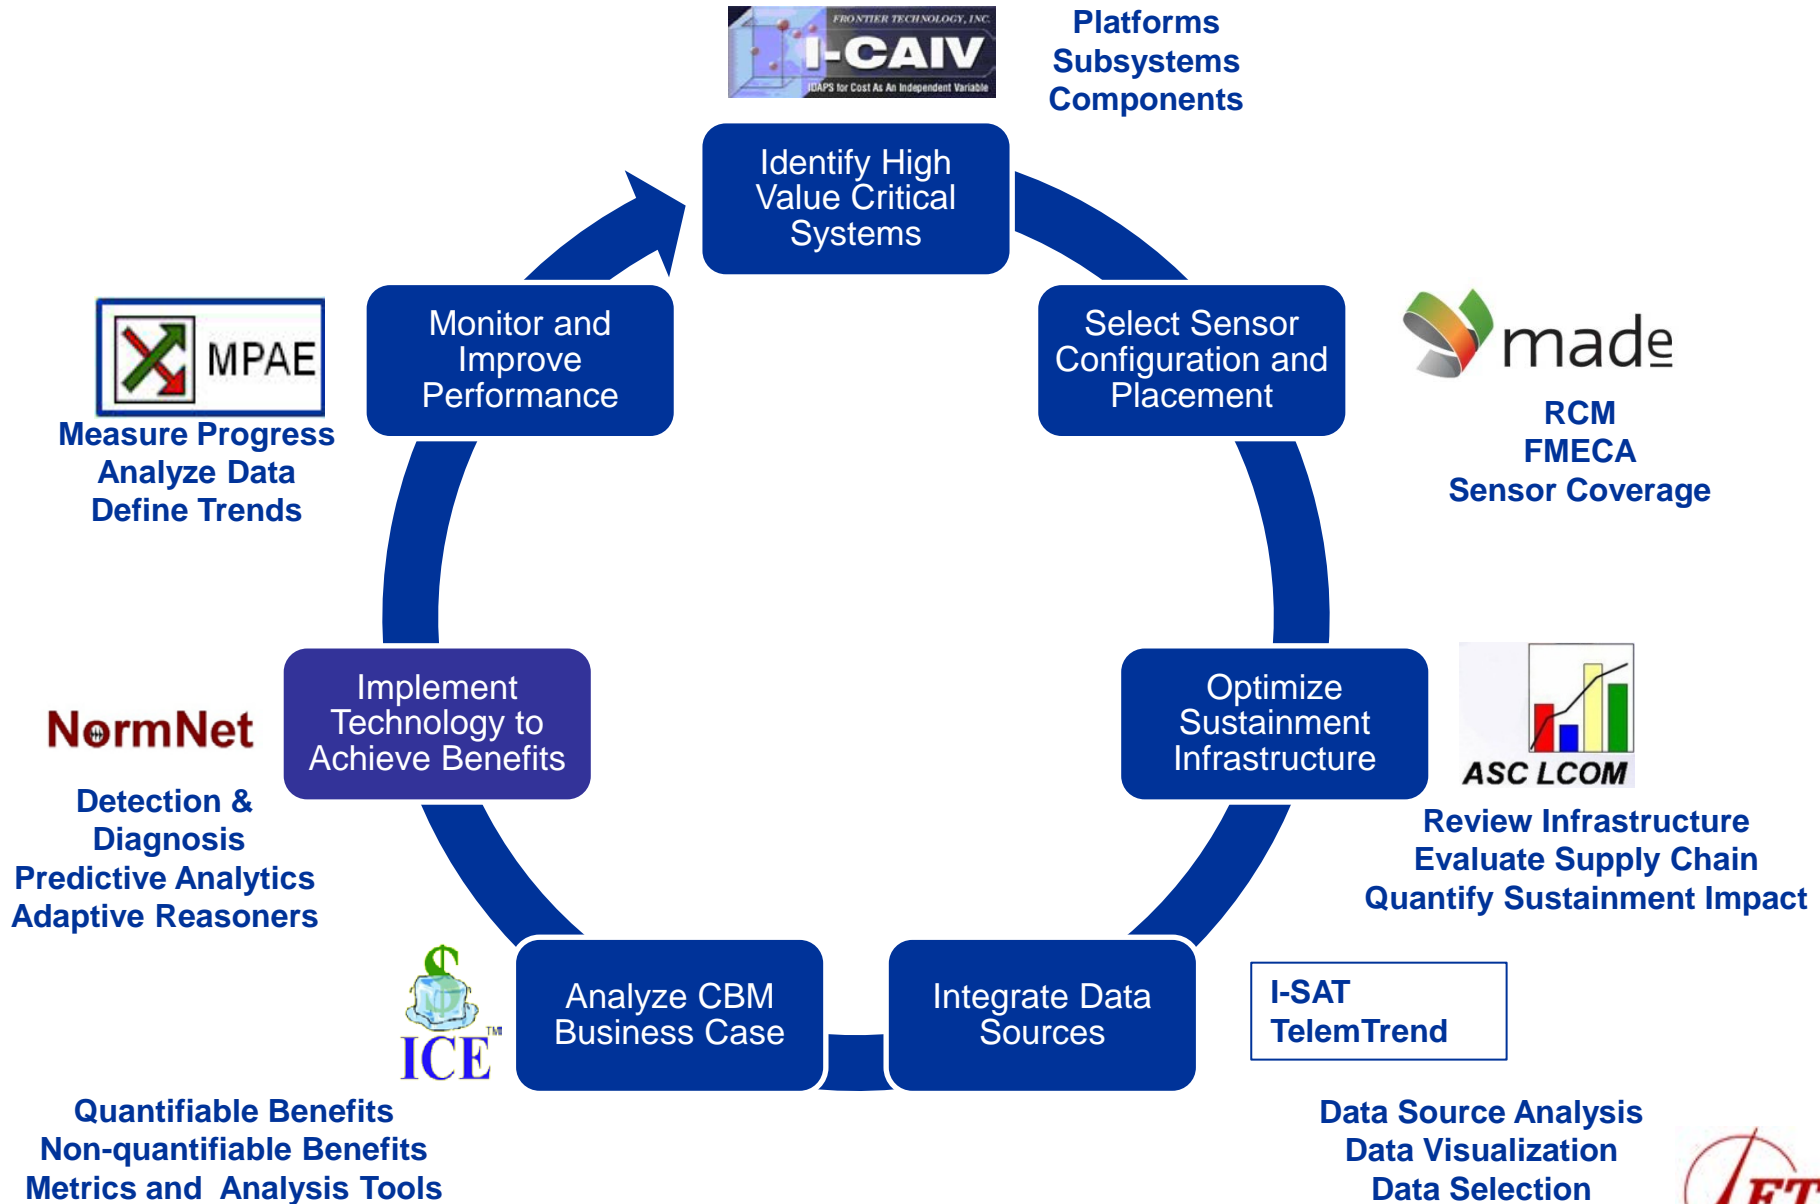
FRONTIER TECHNOLOGY, INC.
I-CAIV
IDAPS for Cost As An Independent Variable

Platforms
Subsystems
Components

Identify High Value Critical Systems

Select Sensor Configuration and Placement

made

RCM
FMECA
Sensor Coverage

Optimize Sustainment Infrastructure

ASC LCOM

Review Infrastructure
Evaluate Supply Chain
Quantify Sustainment Impact

Integrate Data Sources

I-SAT
TelemTrend

Data Source Analysis
Data Visualization
Data Selection

Analyze CBM Business Case

ICE™

Quantifiable Benefits
Non-quantifiable Benefits
Metrics and Analysis Tools

Implement Technology to Achieve Benefits

NormNet

Detection & Diagnosis
Predictive Analytics
Adaptive Reasoners

Monitor and Improve Performance

MPAE

Measure Progress
Analyze Data
Define Trends

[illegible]